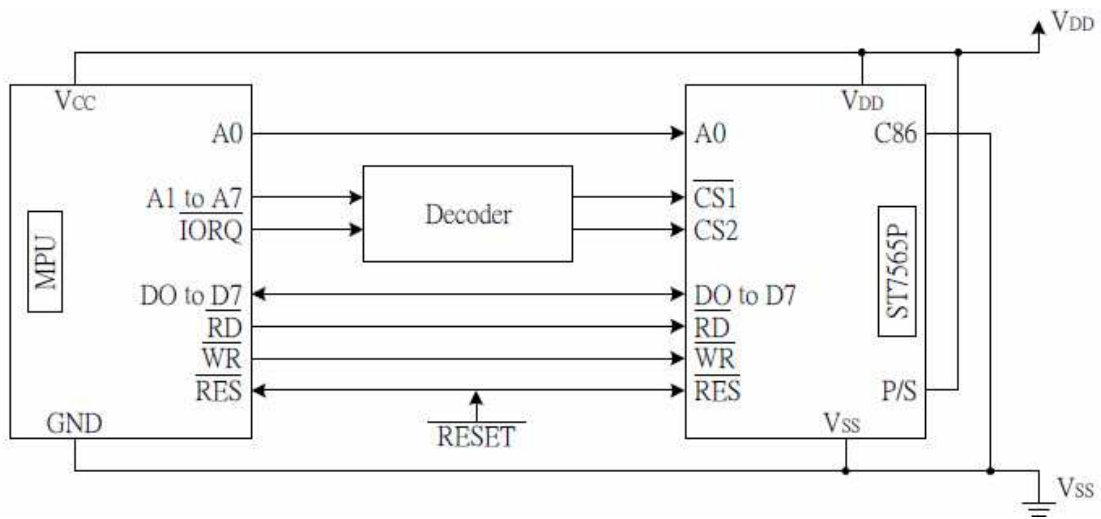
$V_{DD}$

$V_{CC}$

A0

A1 to A7

$\overline{IORQ}$

MPU

DO to D7

$\overline{RD}$

$\overline{WR}$

$\overline{RES}$

GND

Decoder

$\overline{RESET}$

$V_{DD}$

A0

C86

$\overline{CS1}$

CS2

ST7565P

DO to D7

$\overline{RD}$

$\overline{WR}$

$\overline{RES}$

P/S

$V_{SS}$

$V_{SS}$